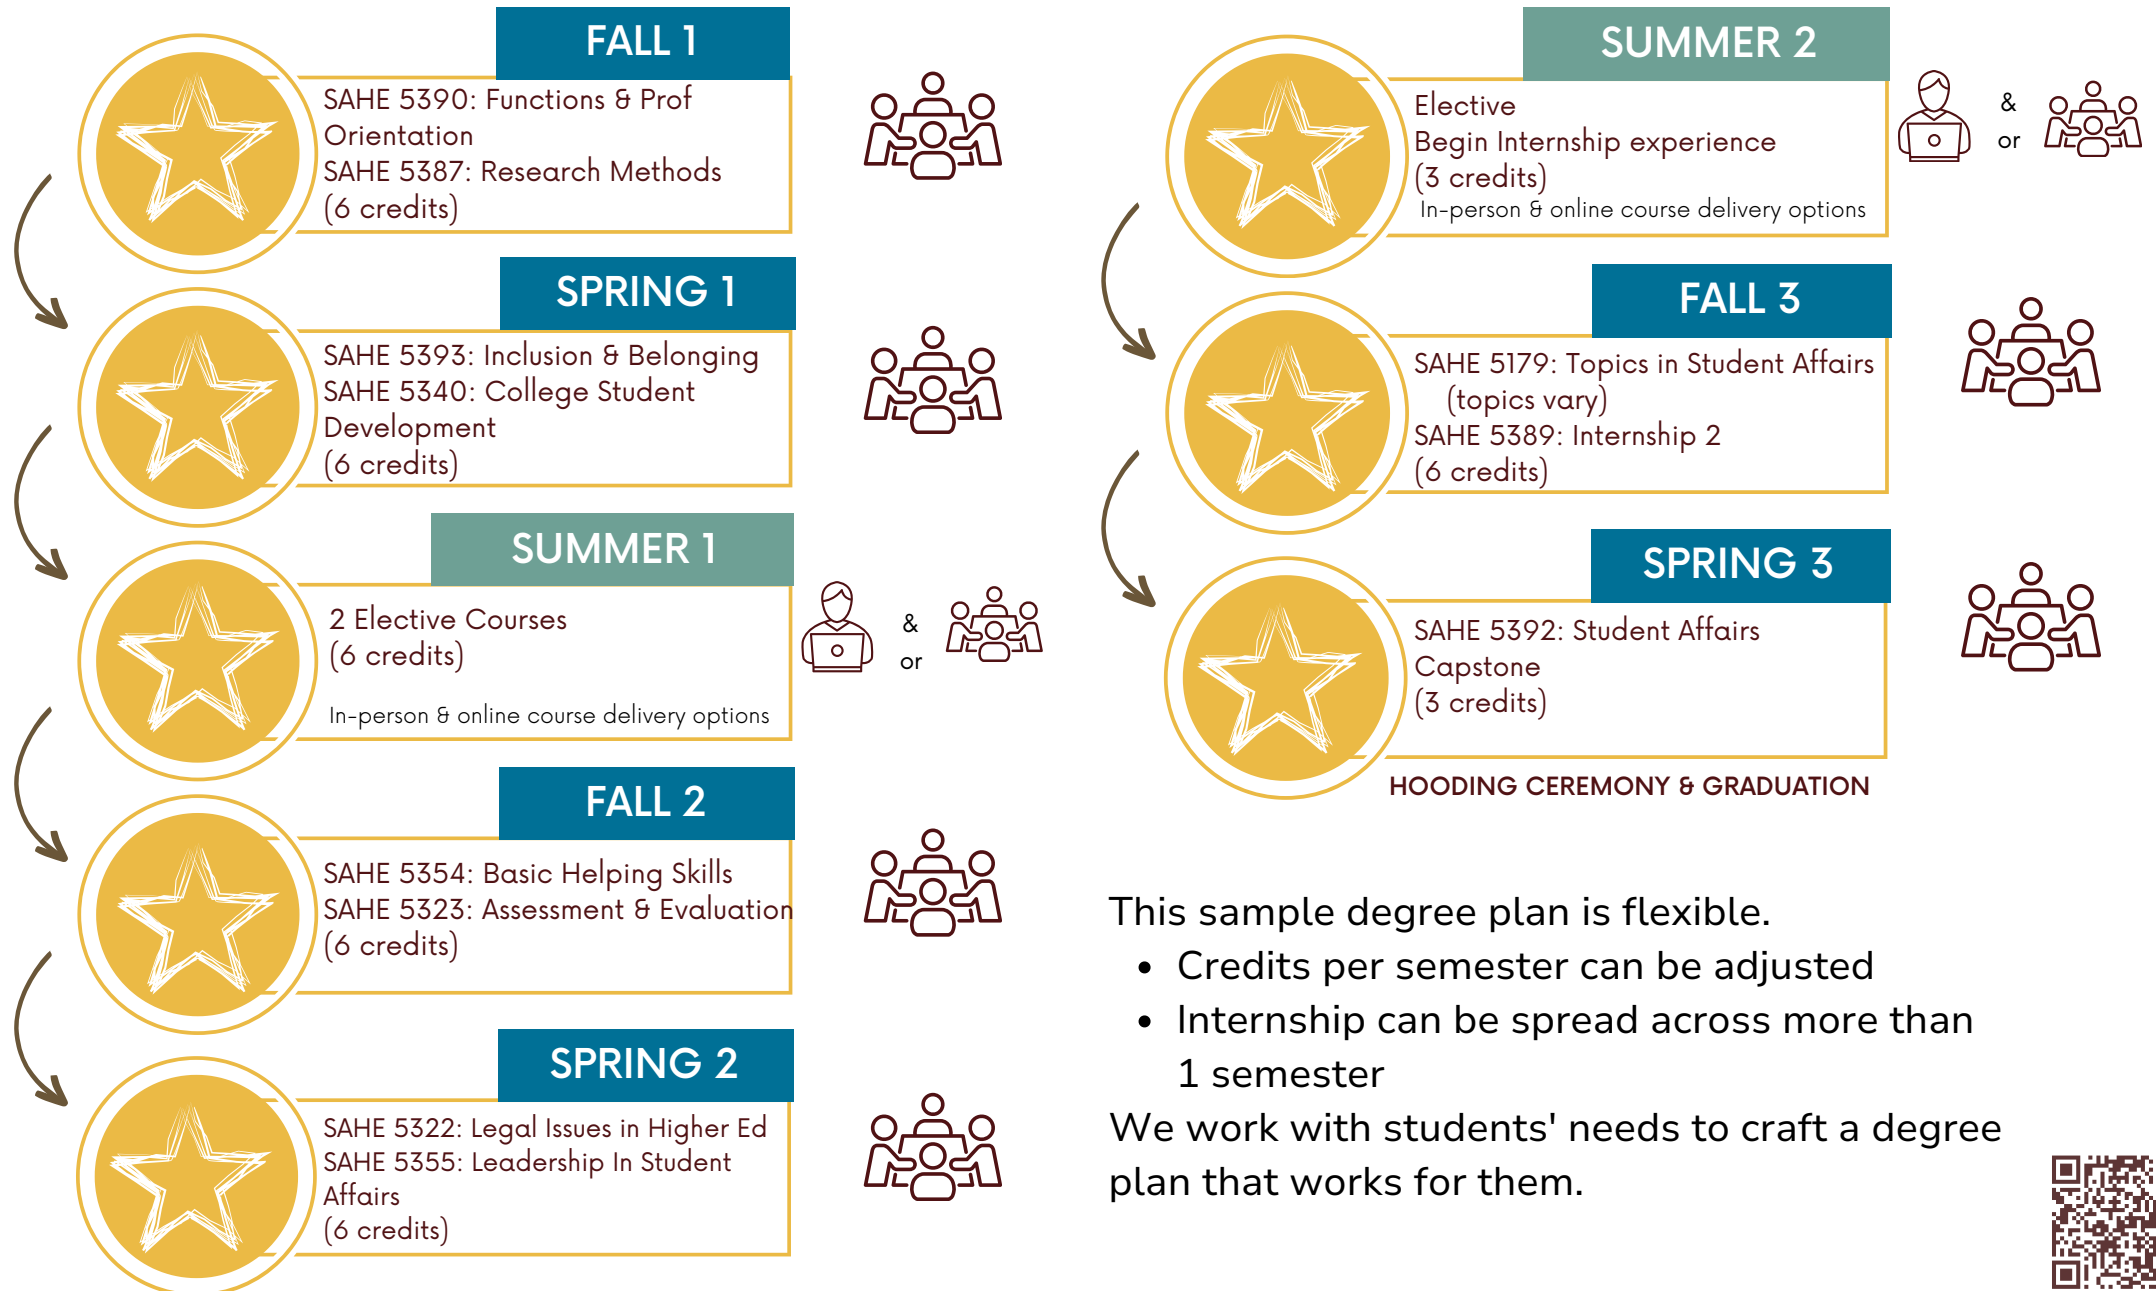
FALL 1

SAHE 5390: Functions & Prof Orientation
SAHE 5387: Research Methods
(6 credits)

SPRING 1

SAHE 5393: Inclusion & Belonging
SAHE 5340: College Student Development
(6 credits)

SUMMER 1

2 Elective Courses
(6 credits)

In-person & online course delivery options

& or

FALL 2

SAHE 5354: Basic Helping Skills
SAHE 5323: Assessment & Evaluation
(6 credits)

SPRING 2

SAHE 5322: Legal Issues in Higher Ed
SAHE 5355: Leadership In Student Affairs
(6 credits)

SUMMER 2

Elective
Begin Internship experience
(3 credits)
In-person & online course delivery options

& or

FALL 3

SAHE 5179: Topics in Student Affairs (topics vary)
SAHE 5389: Internship 2
(6 credits)

SPRING 3

SAHE 5392: Student Affairs Capstone
(3 credits)

HOODING CEREMONY & GRADUATION

This sample degree plan is flexible.
• Credits per semester can be adjusted
• Internship can be spread across more than 1 semester
We work with students' needs to craft a degree plan that works for them.